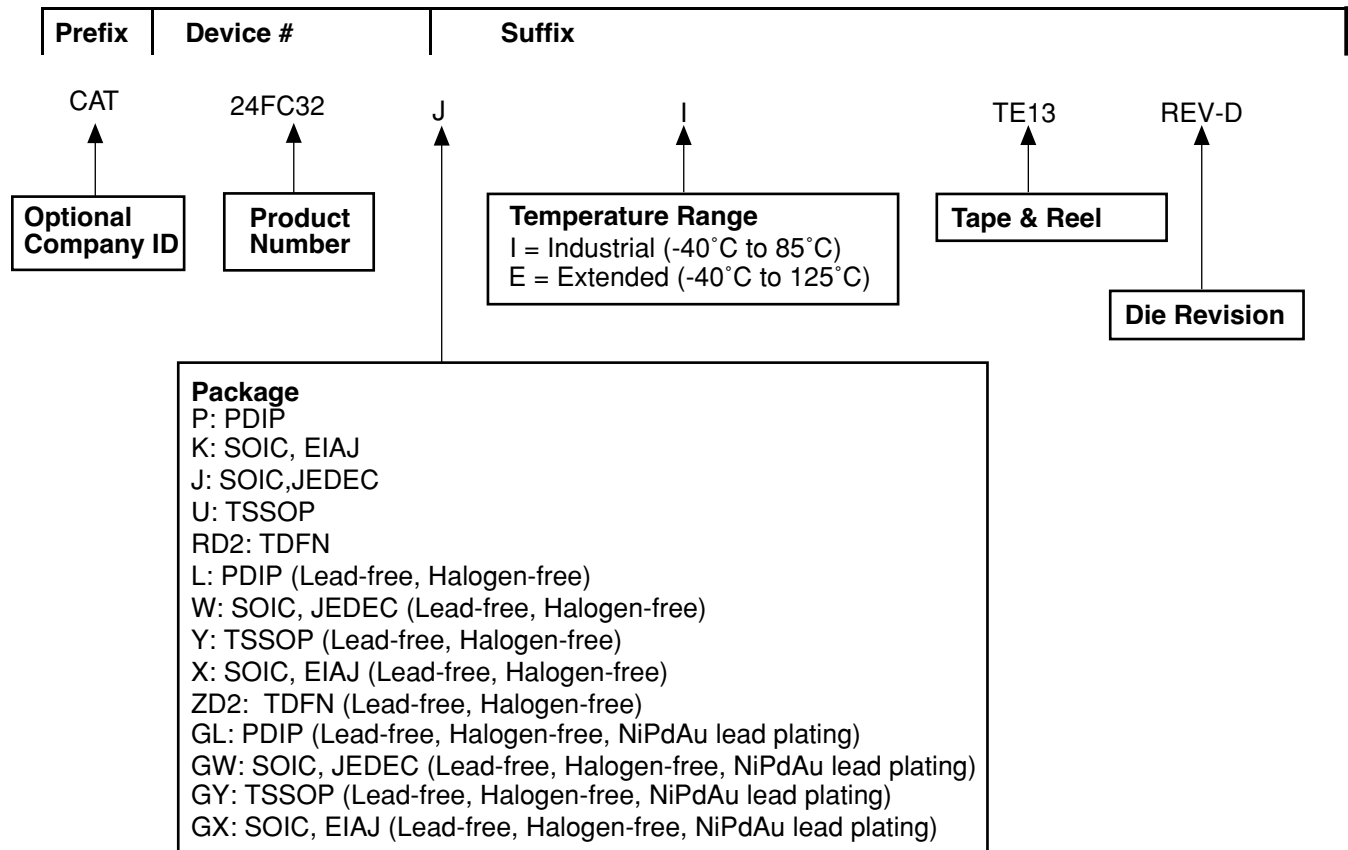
Prefix Device # Suffix

CAT 24FC32 J I TE13 REV-D

Optional Company ID

Product Number

Temperature Range
I = Industrial (-40˚C to 85˚C)
E = Extended (-40˚C to 125˚C)

Tape & Reel

Die Revision

Package
P: PDIP
K: SOIC, EIAJ
J: SOIC,JEDEC
U: TSSOP
RD2: TDFN
L: PDIP (Lead-free, Halogen-free)
W: SOIC, JEDEC (Lead-free, Halogen-free)
Y: TSSOP (Lead-free, Halogen-free)
X: SOIC, EIAJ (Lead-free, Halogen-free)
ZD2: TDFN (Lead-free, Halogen-free)
GL: PDIP (Lead-free, Halogen-free, NiPdAu lead plating)
GW: SOIC, JEDEC (Lead-free, Halogen-free, NiPdAu lead plating)
GY: TSSOP (Lead-free, Halogen-free, NiPdAu lead plating)
GX: SOIC, EIAJ (Lead-free, Halogen-free, NiPdAu lead plating)